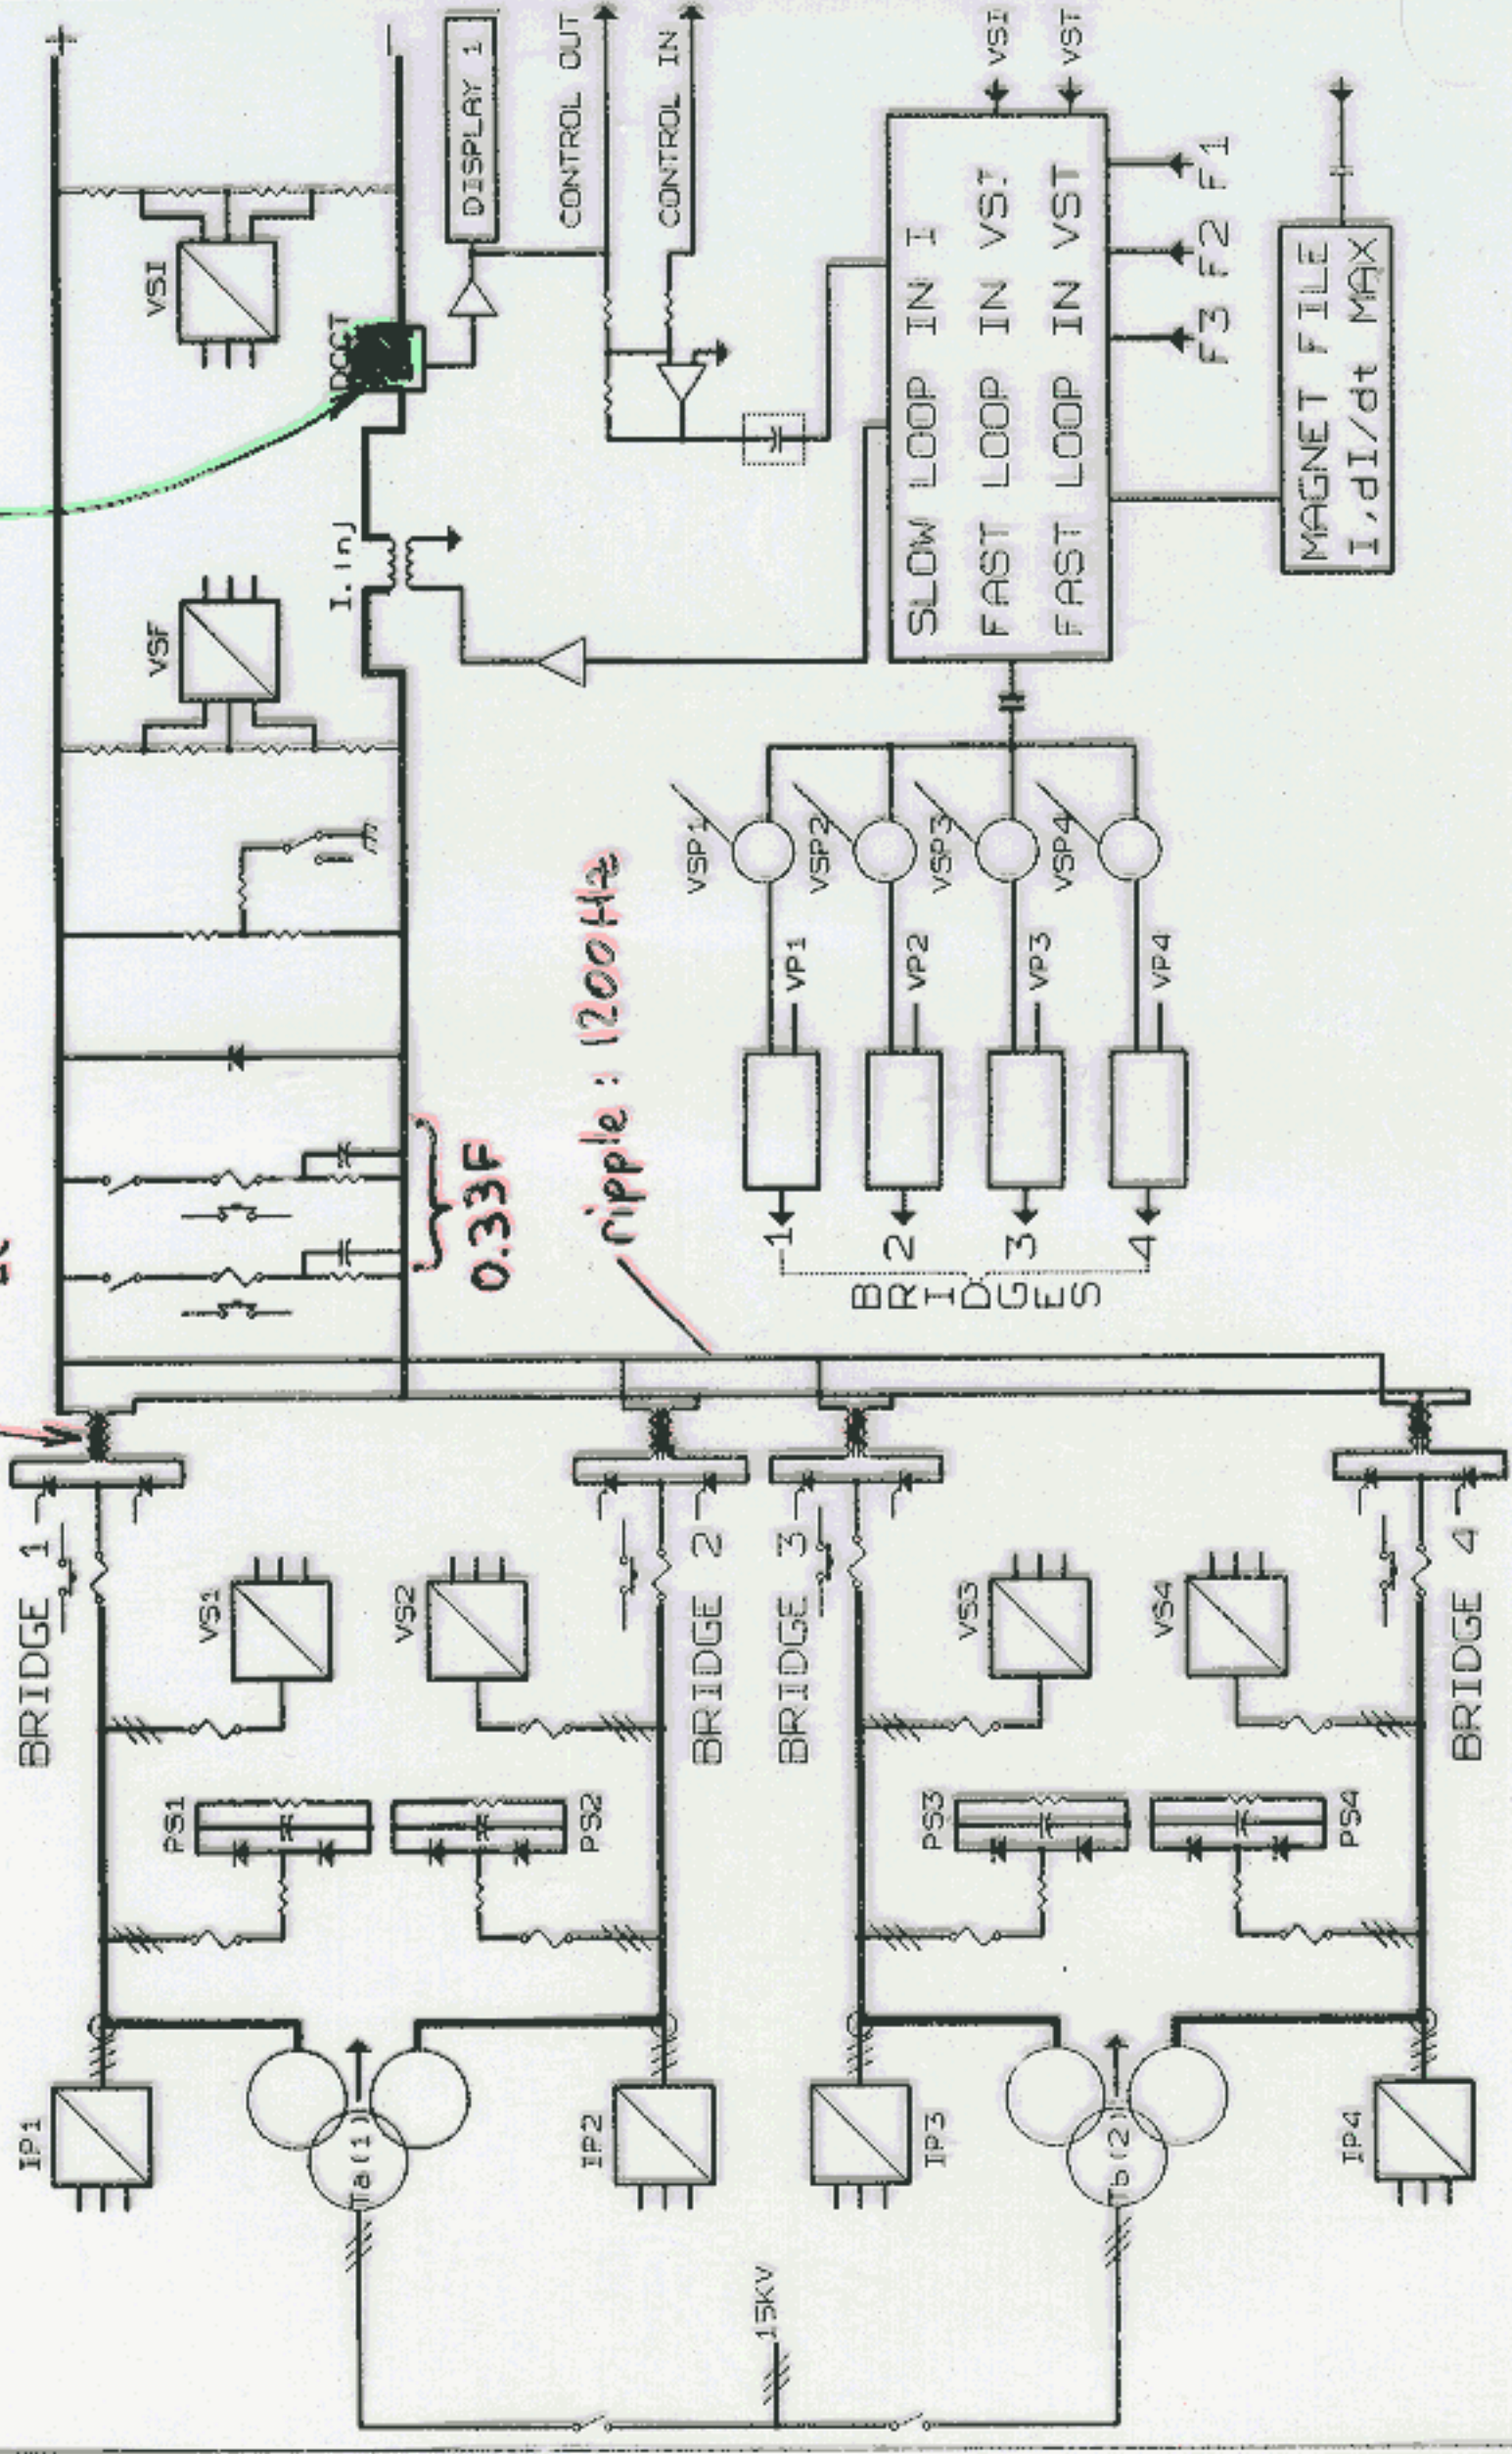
+
−
DISPLAY 1
CONTROL OUT
CONTROL IN
VSI
VST
VSI
DCCT
VSF
I.Inj
SLOW LOOP IN I
FAST LOOP IN VST
FAST LOOP IN VST
F1
F2
F3
MAGNET FILE
I,dI/dt MAX
VSP1
VSP2
VSP3
VSP4
VP1
VP2
VP3
VP4
ripple : 1200 Hz
0.33F
1
2
3
4
BRIDGES
BRIDGE 1
BRIDGE 2
BRIDGE 3
BRIDGE 4
VS1
VS2
VS3
VS4
PS1
PS2
PS3
PS4
IP1
IP2
IP3
IP4
Ta(1)
Tb(2)
15KV